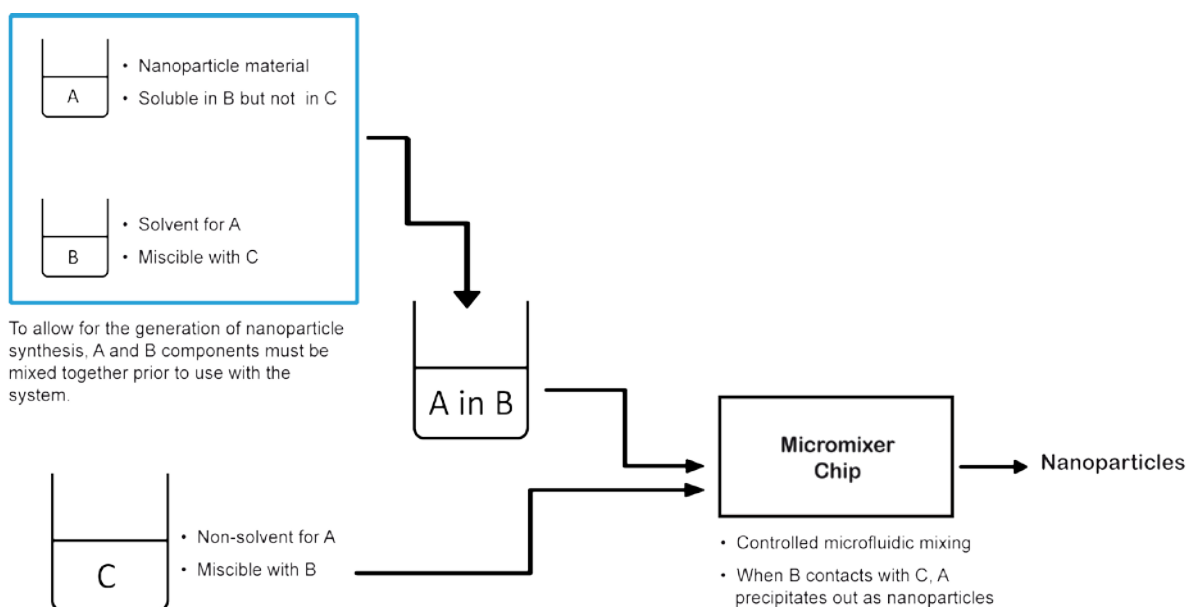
A

• Nanoparticle material
• Soluble in B but not in C

B

• Solvent for A
• Miscible with C

To allow for the generation of nanoparticle synthesis, A and B components must be mixed together prior to use with the system.

A in B

C

• Non-solvent for A
• Miscible with B

Micromixer Chip

Nanoparticles

• Controlled microfluidic mixing
• When B contacts with C, A precipitates out as nanoparticles